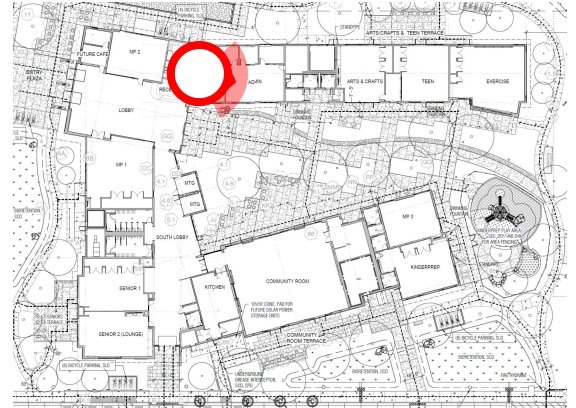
(8) BICYCLE PARKING
STANDPIPE
ARTS/CRAFTS & TEEN TERRACE
FUTURE CAFE
MP 2
RECP
ADMIN
ARTS & CRAFTS
TEEN
EXERCISE
ENTRY PLAZA
LOBBY
DRINKING FOUNTAIN
MP 1
MTG
MTG
BIORETENTION
SOUTH LOBBY
MP 3
KINDERPREP PLAY AREA
KINDERPREP
SENIOR 1
KITCHEN
COMMUNITY ROOM
10x10' CONC. PAD FOR FUTURE SOLAR POWER STORAGE UNITS
SENIOR 2 (LOUNGE)
COMMUNITY ROOM TERRACE
UNDERGROUND GREASE INTERCEPTOR
(8) BICYCLE PARKING
BIORETENTION
BIORETENTION